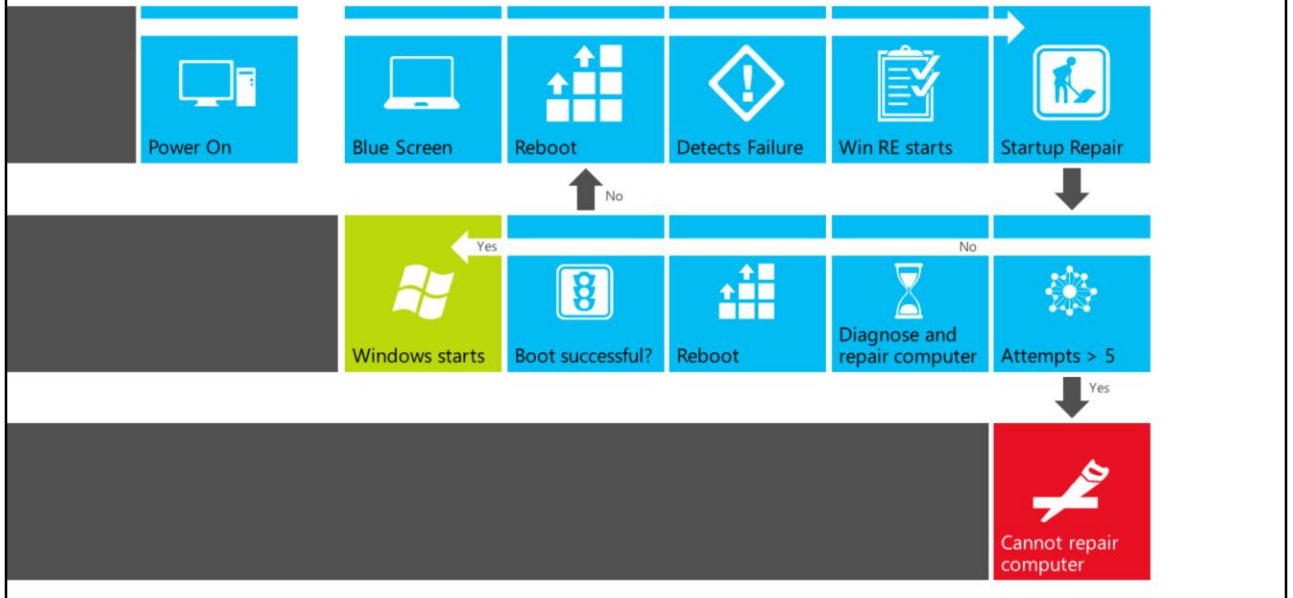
Power On

Blue Screen

Reboot

Detects Failure

Win RE starts

Startup Repair

No

Yes

No

Windows starts

Boot successful?

Reboot

Diagnose and repair computer

Attempts > 5

Yes

Cannot repair computer